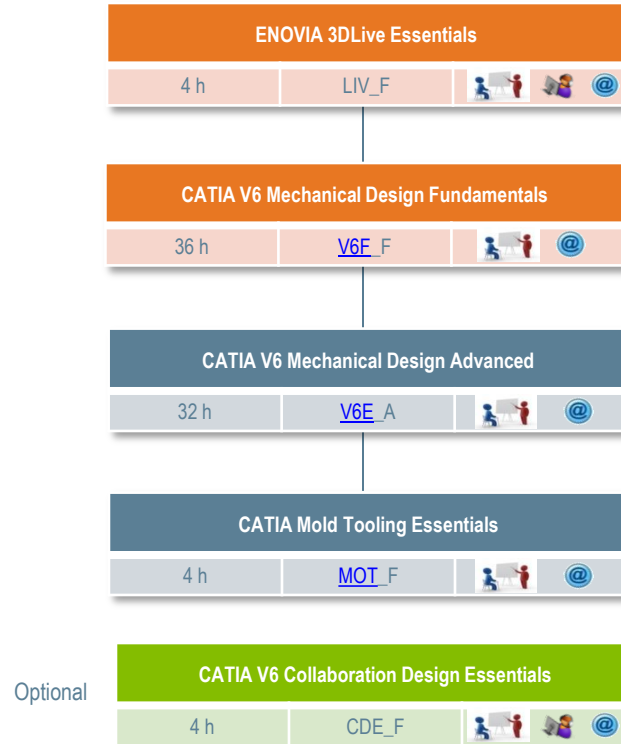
ENOVIA 3DLive Essentials

| 4 h | LIV_F | @ |
|---|---|---|

CATIA V6 Mechanical Design Fundamentals

| 36 h | V6F_F | @ |
|---|---|---|

CATIA V6 Mechanical Design Advanced

| 32 h | V6E_A | @ |
|---|---|---|

CATIA Mold Tooling Essentials

| 4 h | MOT_F | @ |
|---|---|---|

Optional

CATIA V6 Collaboration Design Essentials

| 4 h | CDE_F | @ |
|---|---|---|